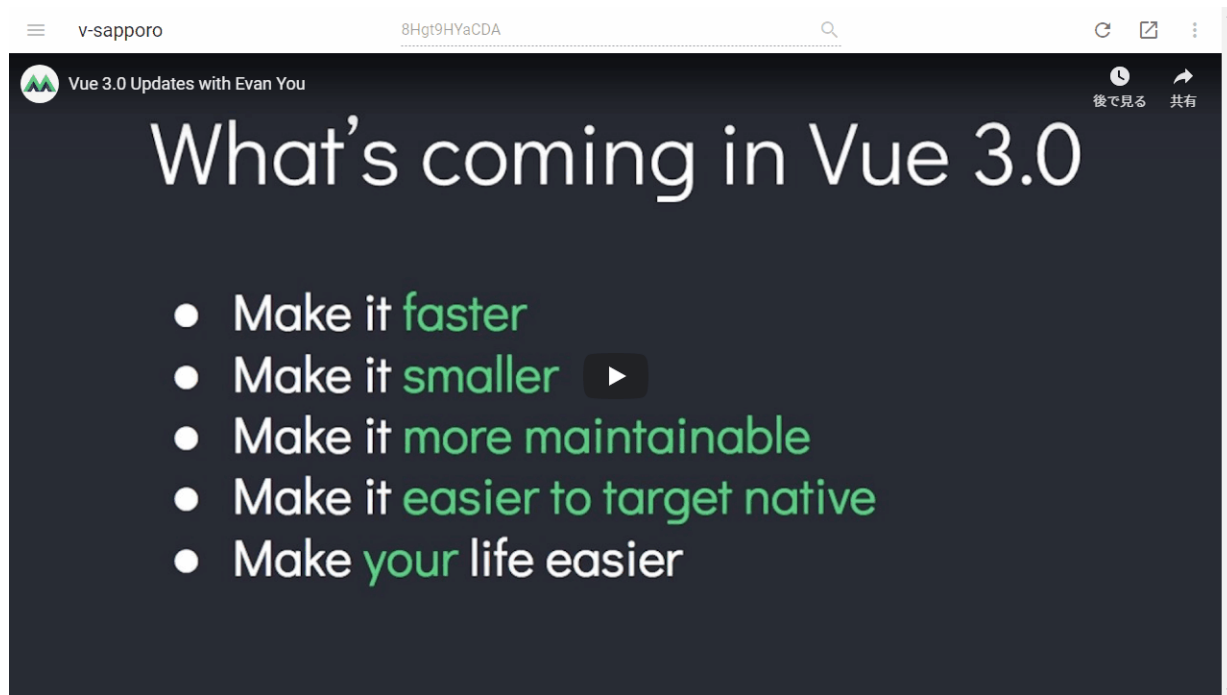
v-sapporo

8Hgt9HYaCDA

Vue 3.0 Updates with Evan You

後で見る

共有

What's coming in Vue 3.0

- Make it faster
- Make it smaller
- Make it more maintainable
- Make it easier to target native
- Make your life easier